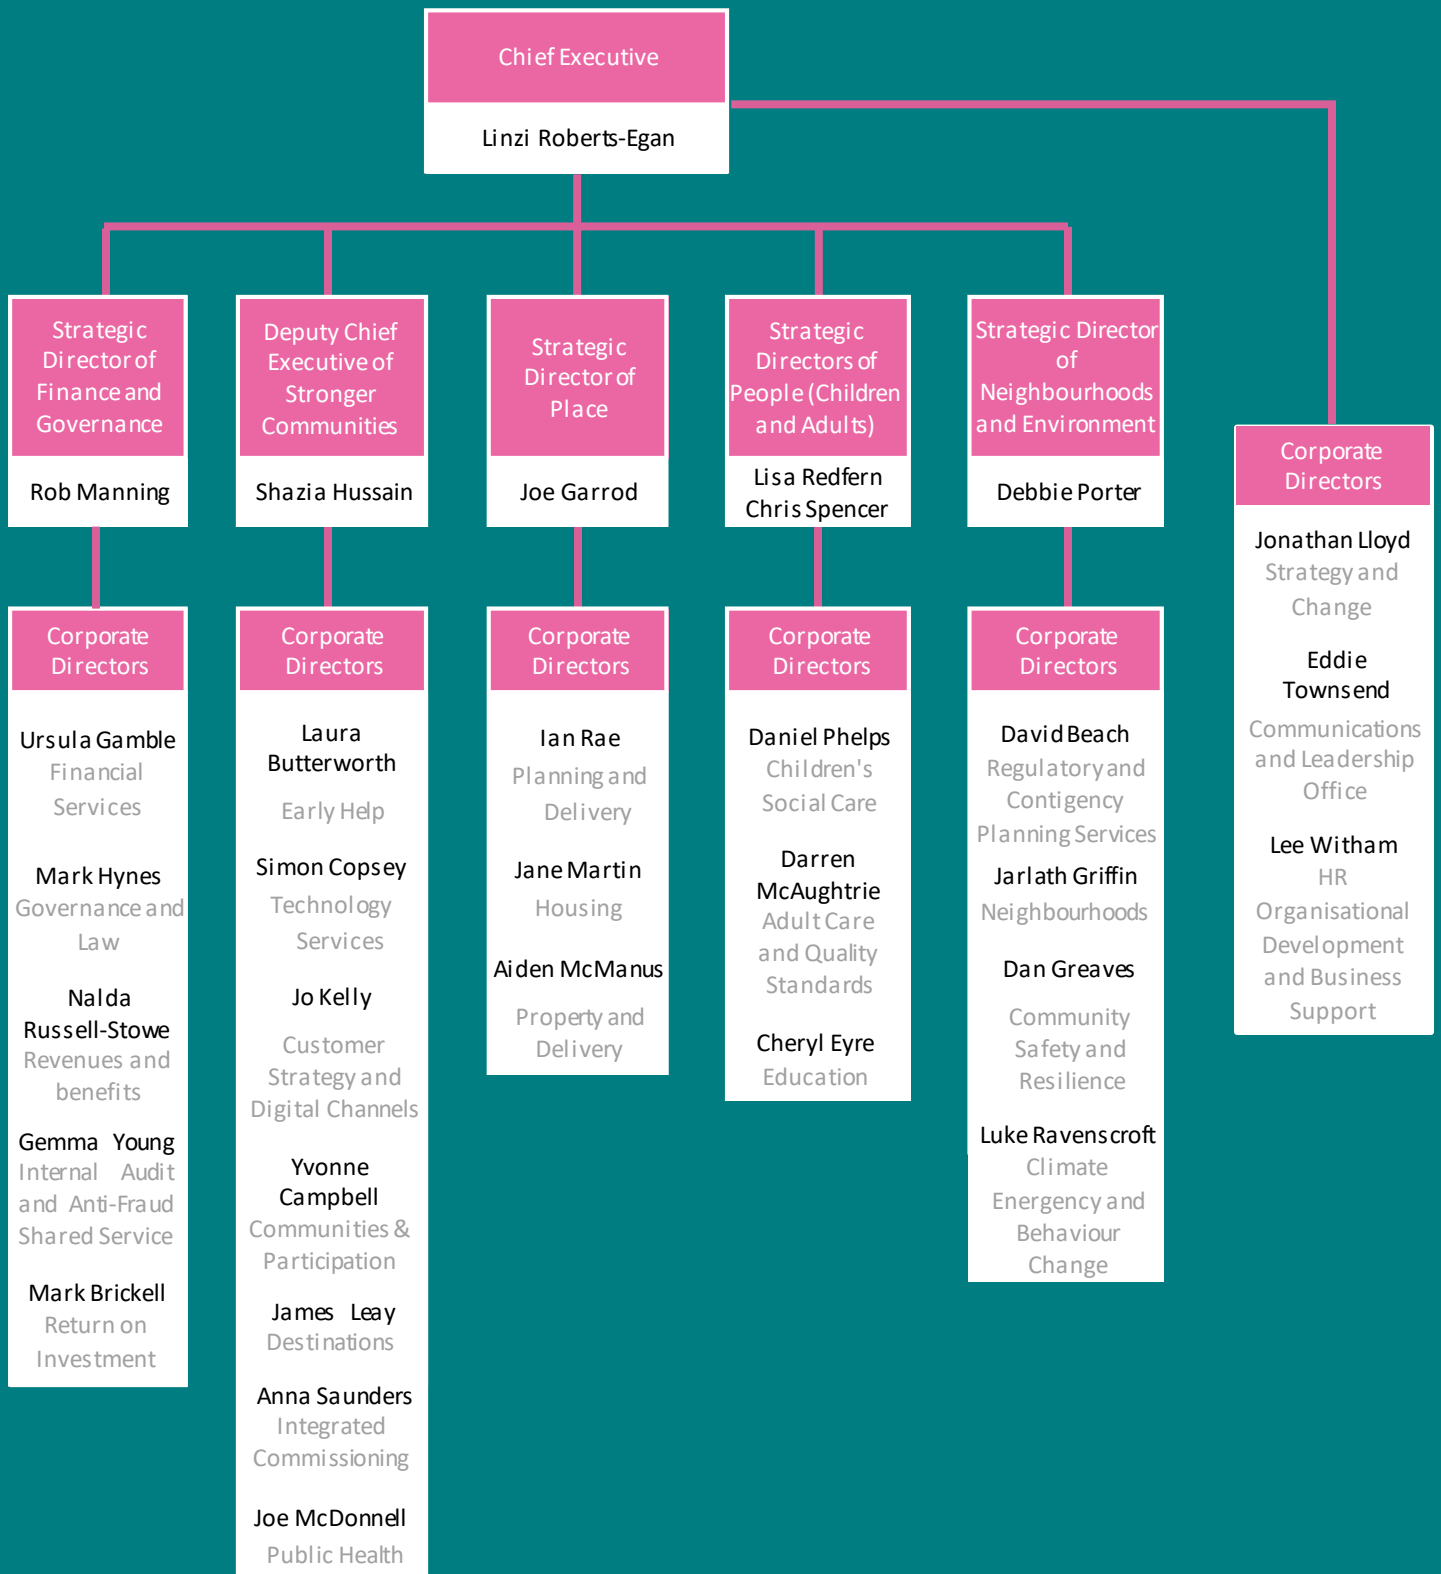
Chief Executive

Linzi Roberts-Egan

Strategic Director of Finance and Governance

Rob Manning

Corporate Directors

Ursula Gamble
Financial Services

Mark Hynes
Governance and Law

Nalda Russell-Stowe
Revenues and benefits

Gemma Young
Internal Audit and Anti-Fraud Shared Service

Mark Brickell
Return on Investment

Deputy Chief Executive of Stronger Communities

Shazia Hussain

Corporate Directors

Laura Butterworth
Early Help

Simon Copsey
Technology Services

Jo Kelly
Customer Strategy and Digital Channels

Yvonne Campbell
Communities & Participation

James Leay
Destinations

Anna Saunders
Integrated Commissioning

Joe McDonnell
Public Health

Strategic Director of Place

Joe Garrod

Corporate Directors

Ian Rae
Planning and Delivery

Jane Martin
Housing

Aiden McManus
Property and Delivery

Strategic Directors of People (Children and Adults)

Lisa Redfern
Chris Spencer

Corporate Directors

Daniel Phelps
Children's Social Care

Darren McAughtrie
Adult Care and Quality Standards

Cheryl Eyre
Education

Strategic Director of Neighbourhoods and Environment

Debbie Porter

Corporate Directors

David Beach
Regulatory and Contigency Planning Services

Jarlath Griffin
Neighbourhoods

Dan Greaves
Community Safety and Resilience

Luke Ravenscroft
Climate Energency and Behaviour Change

Corporate Directors

Jonathan Lloyd
Strategy and Change

Eddie Townsend
Communications and Leadership Office

Lee Witham
HR Organisational Development and Business Support